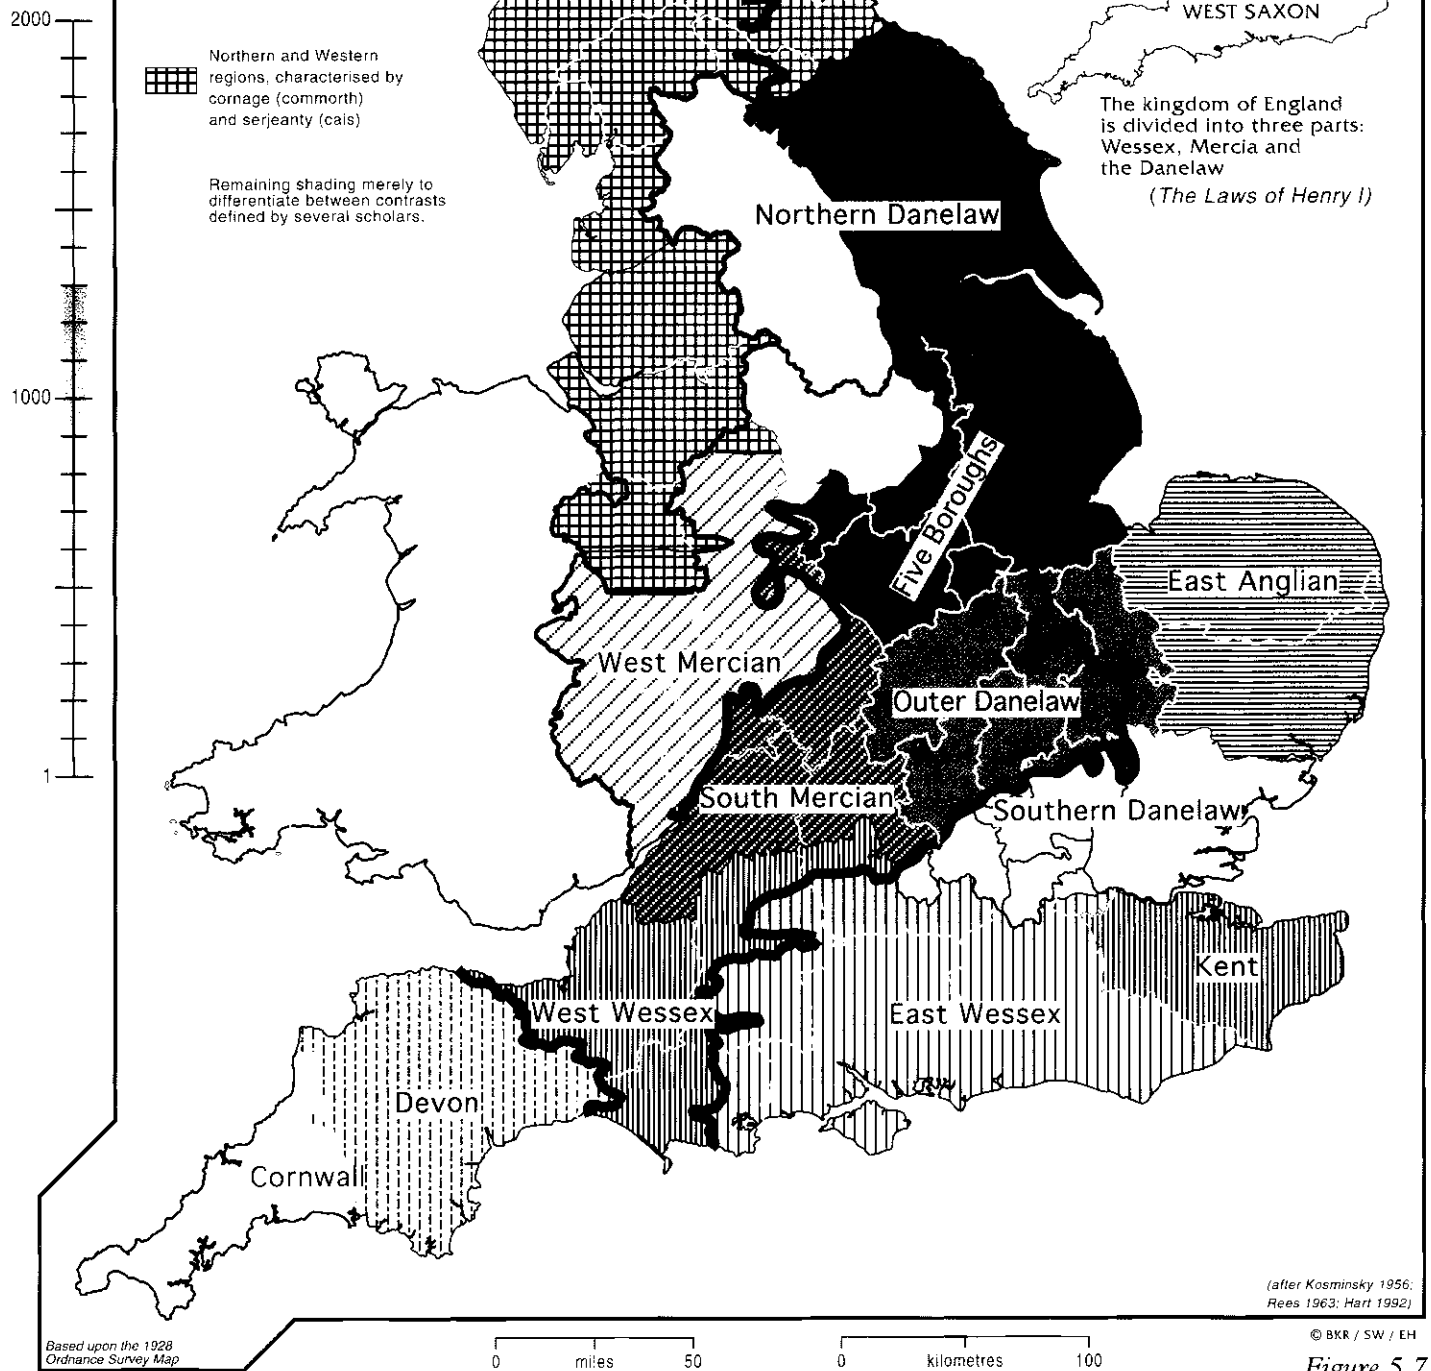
2000

Northern and Western regions, characterised by cornage (commorth) and serjeanty (cais)

Remaining shading merely to differentiate between contrasts defined by several scholars.

WEST SAXON

The kingdom of England is divided into three parts: Wessex, Mercia and the Danelaw

(The Laws of Henry I)

Northern Danelaw

1000

Five Boroughs

East Anglian

West Mercian

Outer Danelaw

1

South Mercian

Southern Danelaw

Kent

West Wessex

East Wessex

Devon

Cornwall

(after Kosminsky 1956; Rees 1963; Hart 1992)

Based upon the 1928 Ordnance Survey Map

0 miles 50

0 kilometres 100

© BKR / SW / EH

Figure 5.7